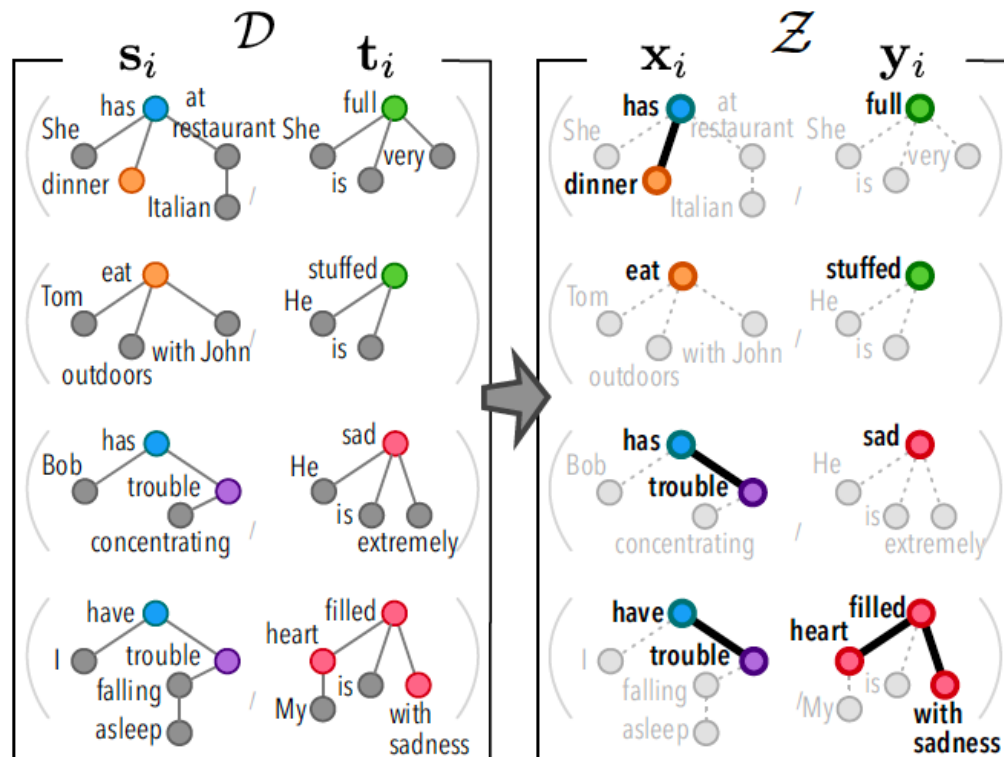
$\mathcal{D}$

$\mathbf{s}_i$ $\mathbf{t}_i$

has at restaurant She dinner Italian / full She very is

eat Tom outdoors with John / stuffed He is

has Bob trouble concentrating / sad He is extremely

have I trouble falling asleep / filled heart My is with sadness

$\mathcal{Z}$

$\mathbf{x}_i$ $\mathbf{y}_i$

has at restaurant She dinner Italian / full She very is

eat Tom outdoors with John / stuffed He is

has Bob trouble concentrating / sad He is extremely

have I trouble falling asleep / filled heart My is with sadness